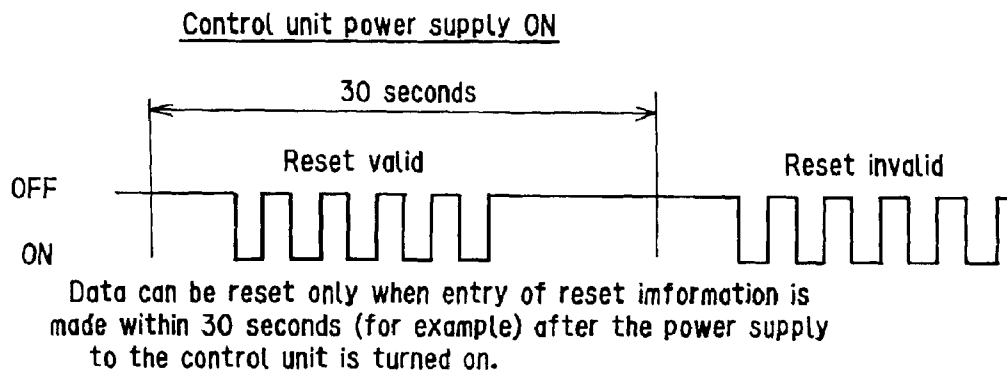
Control unit power supply ON

30 seconds

Reset valid

Reset invalid

OFF

ON

Data can be reset only when entry of reset imformation is made within 30 seconds (for example) after the power supply to the control unit is turned on.